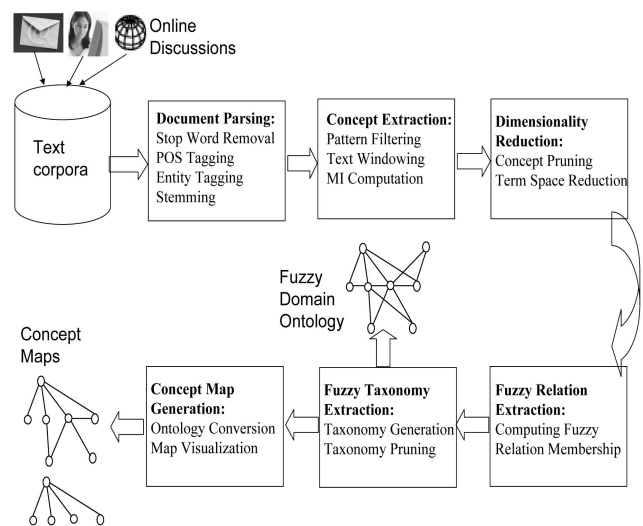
Online Discussions

Text corpora

Document Parsing:
Stop Word Removal
POS Tagging
Entity Tagging
Stemming

Concept Extraction:
Pattern Filtering
Text Windowing
MI Computation

Dimensionality Reduction:
Concept Pruning
Term Space Reduction

Fuzzy Domain Ontology

Concept Maps

Concept Map Generation:
Ontology Conversion
Map Visualization

Fuzzy Taxonomy Extraction:
Taxonomy Generation
Taxonomy Pruning

Fuzzy Relation Extraction:
Computing Fuzzy Relation Membership